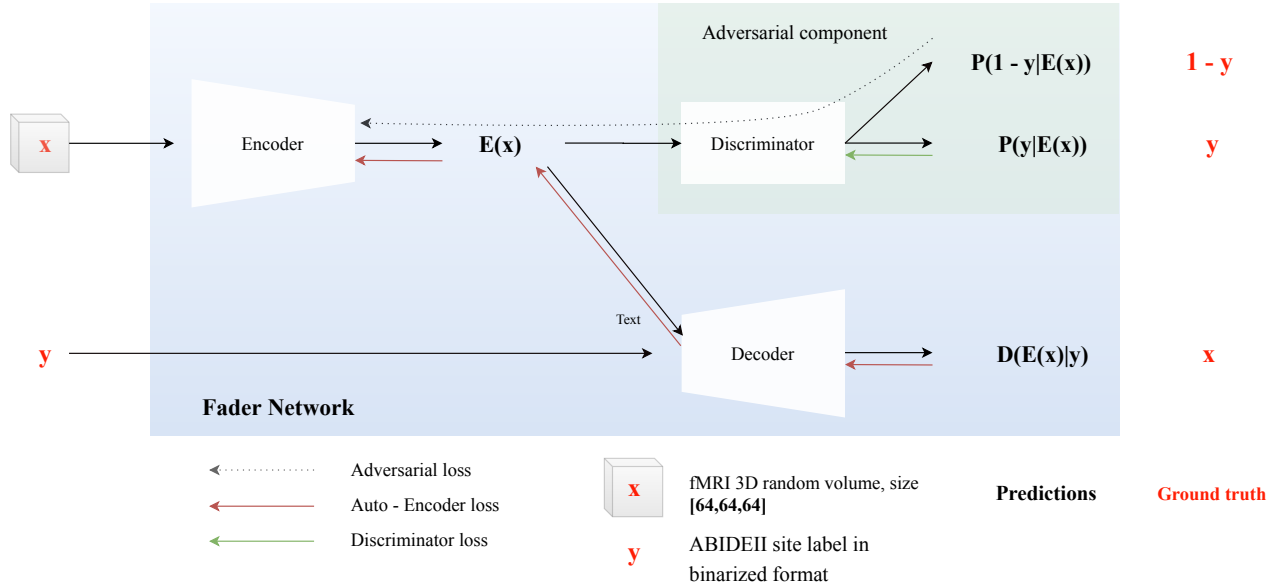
Adversarial component

P(1 - y|E(x))

1 - y

x

Encoder

E(x)

Discriminator

P(y|E(x))

y

Text

y

Decoder

D(E(x)|y)

x

Fader Network

Adversarial loss

Auto - Encoder loss

Discriminator loss

x

fMRI 3D random volume, size **[64,64,64]**

y

ABIDEII site label in binarized format

Predictions

Ground truth